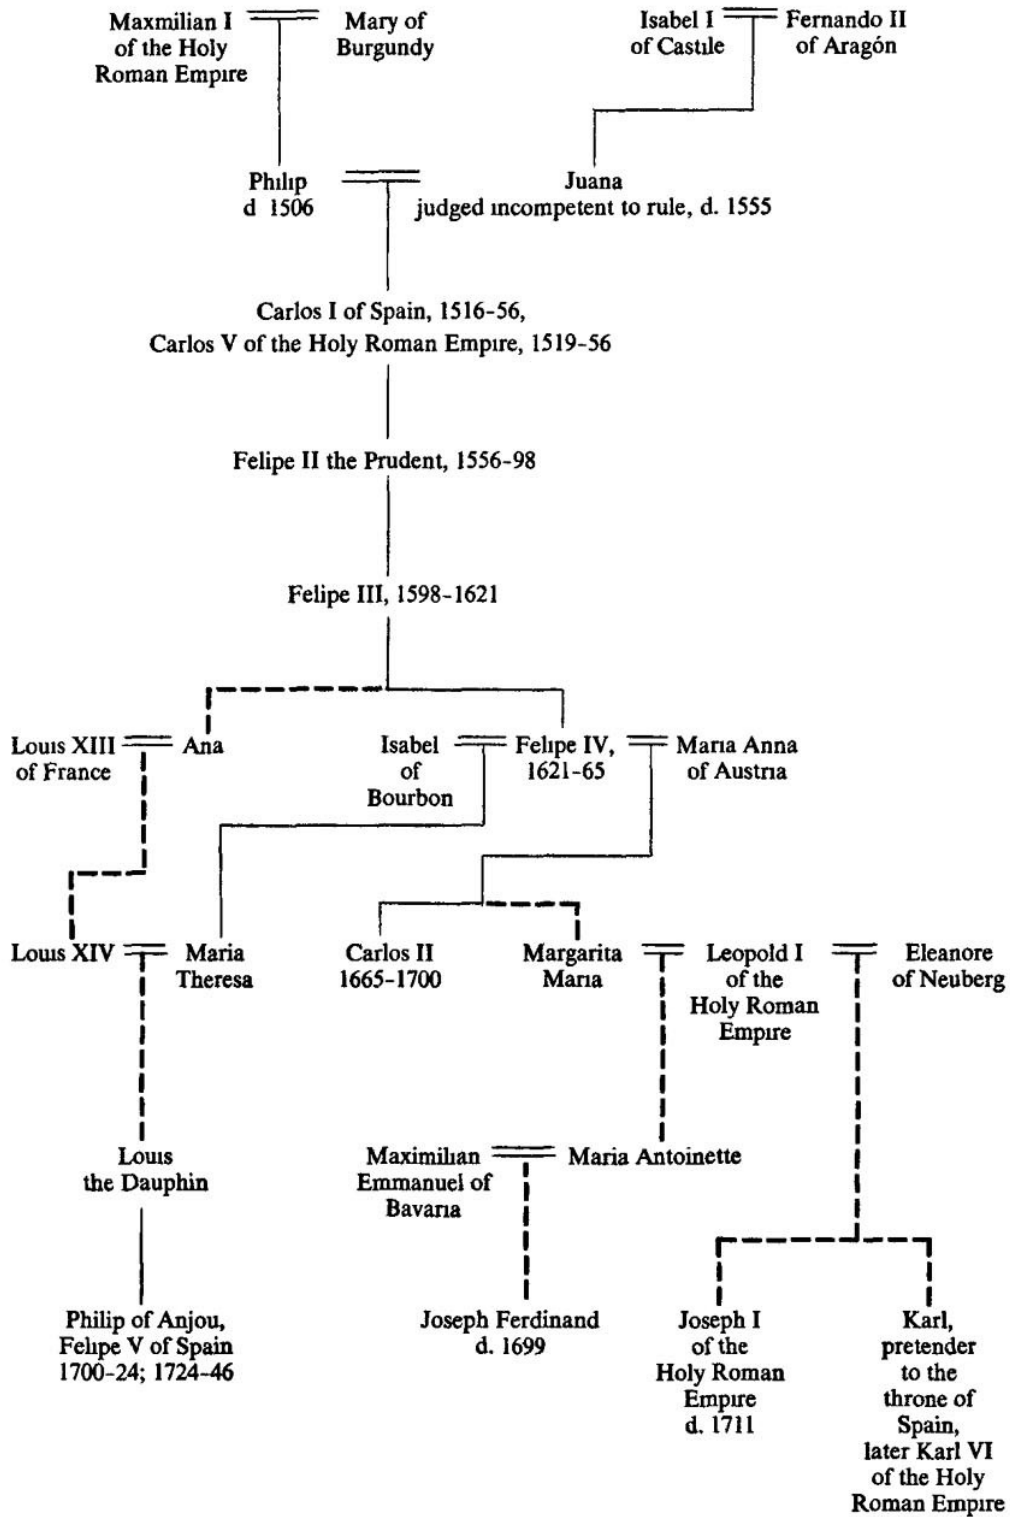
Maxmilian I of the Holy Roman Empire

Mary of Burgundy

Isabel I of Castile

Fernando II of Aragón

Philip d 1506

Juana judged incompetent to rule, d. 1555

Carlos I of Spain, 1516-56, Carlos V of the Holy Roman Empire, 1519-56

Felipe II the Prudent, 1556-98

Felipe III, 1598-1621

Louis XIII of France

Ana

Isabel of Bourbon

Felipe IV, 1621-65

Maria Anna of Austria

Louis XIV

Maria Theresa

Carlos II 1665-1700

Margarita Maria

Leopold I of the Holy Roman Empire

Eleanore of Neuberg

Louis the Dauphin

Maximilian Emmanuel of Bavaria

Maria Antoinette

Philip of Anjou, Felipe V of Spain 1700-24; 1724-46

Joseph Ferdinand d. 1699

Joseph I of the Holy Roman Empire d. 1711

Karl, pretender to the throne of Spain, later Karl VI of the Holy Roman Empire